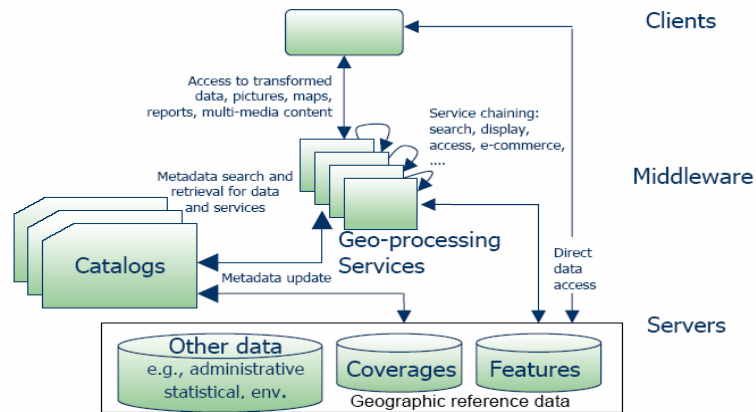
Clients

Access to transformed data, pictures, maps, reports, multi-media content

Service chaining: search, display, access, e-commerce, ....

Middleware

Metadata search and retrieval for data and services

Catalogs

Geo-processing Services

Metadata update

Direct data access

Servers

Other data
e.g., administrative statistical, env.

Coverages

Features

Geographic reference data